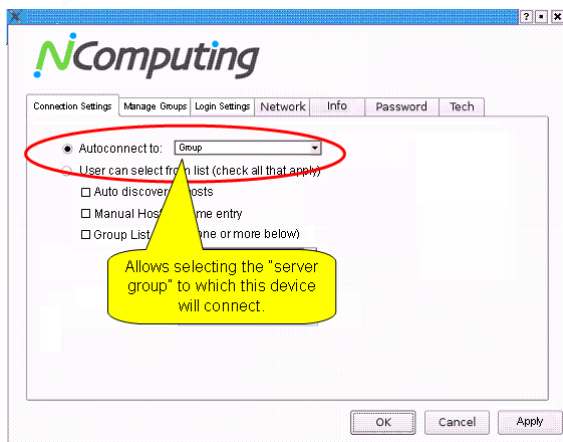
? ▪ X

NComputing

Connection Settings | Manage Groups | Login Settings | Network | Info | Password | Tech

Autoconnect to: Group

User can select fr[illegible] list (check all that apply)

☐ Auto discover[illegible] osts

☐ Manual Hos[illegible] me entry

☐ Group List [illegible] ne or more below)

Allows selecting the "server group" to which this device will connect.

OK | Cancel | Apply